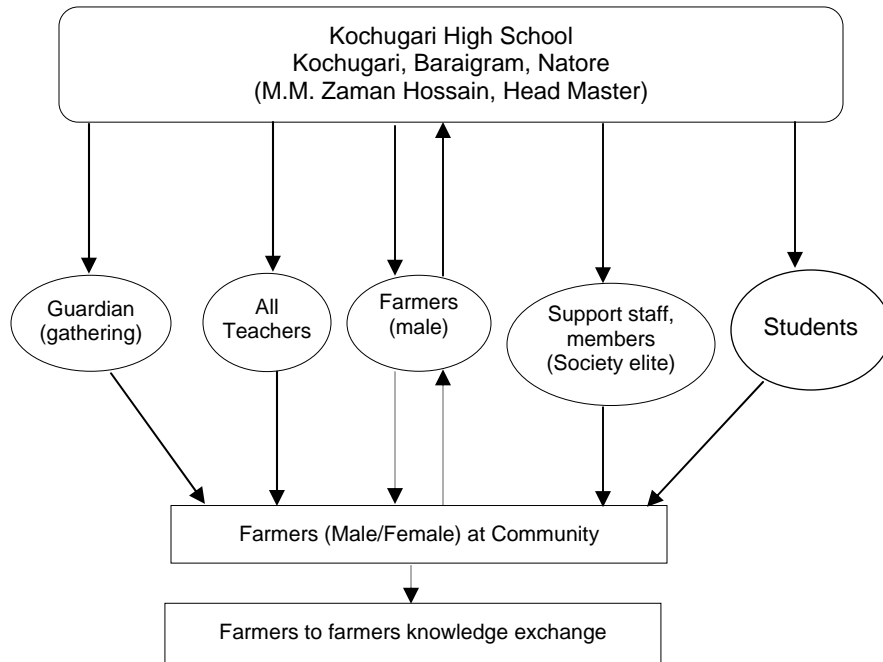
Kochugari High School
Kochugari, Baraigram, Natore
(M.M. Zaman Hossain, Head Master)

Guardian (gathering)

All Teachers

Farmers (male)

Support staff, members (Society elite)

Students

Farmers (Male/Female) at Community

Farmers to farmers knowledge exchange